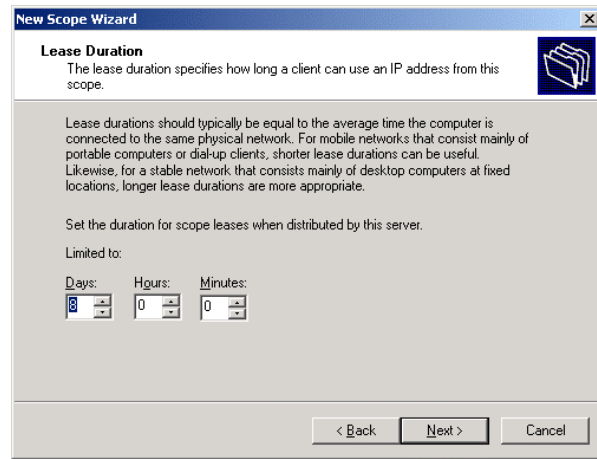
New Scope Wizard

Lease Duration
The lease duration specifies how long a client can use an IP address from this scope.

Lease durations should typically be equal to the average time the computer is connected to the same physical network. For mobile networks that consist mainly of portable computers or dial-up clients, shorter lease durations can be useful. Likewise, for a stable network that consists mainly of desktop computers at fixed locations, longer lease durations are more appropriate.

Set the duration for scope leases when distributed by this server.

Limited to:

Days: 8
Hours: 0
Minutes: 0

< Back
Next >
Cancel